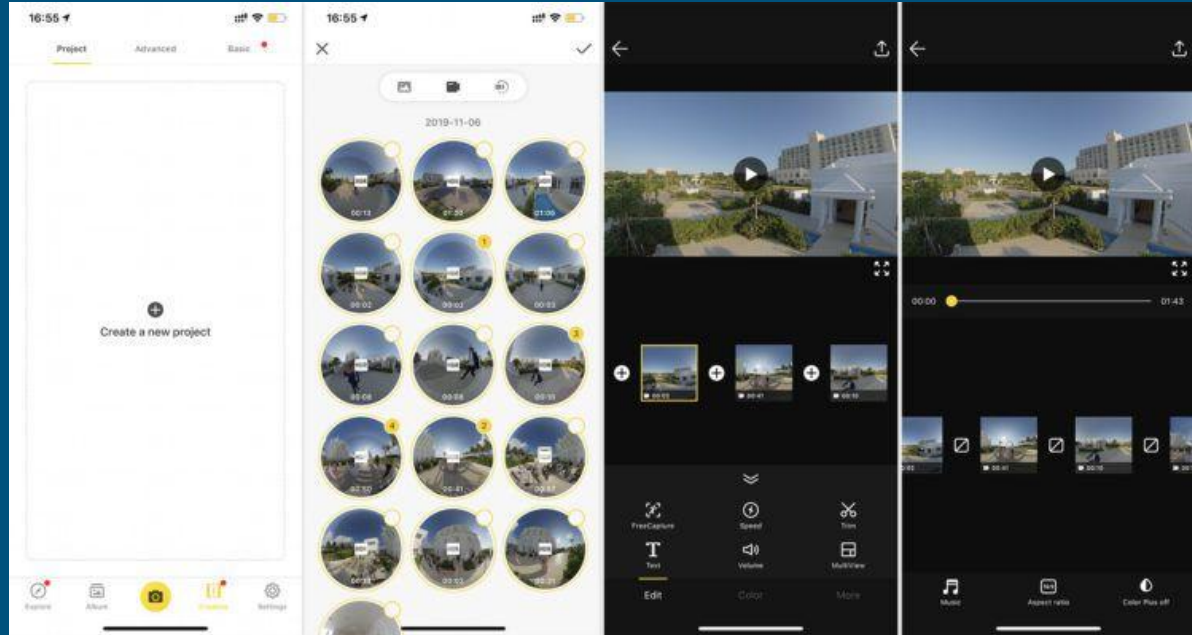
16:55

Project Advanced Basic

Create a new project

Explore Album Creation Settings

16:55

2019-11-06

00:13 01:30 01:06
00:02 00:03 00:03
00:08 00:08 00:55
00:10 00:41 00:57
00:03 00:03 00:31

1 2 3 4

00:00 01:43

FreeCapture Speed Trim
Text Volume MultiView

Edit Color More

Music Aspect ratio Color Plus off